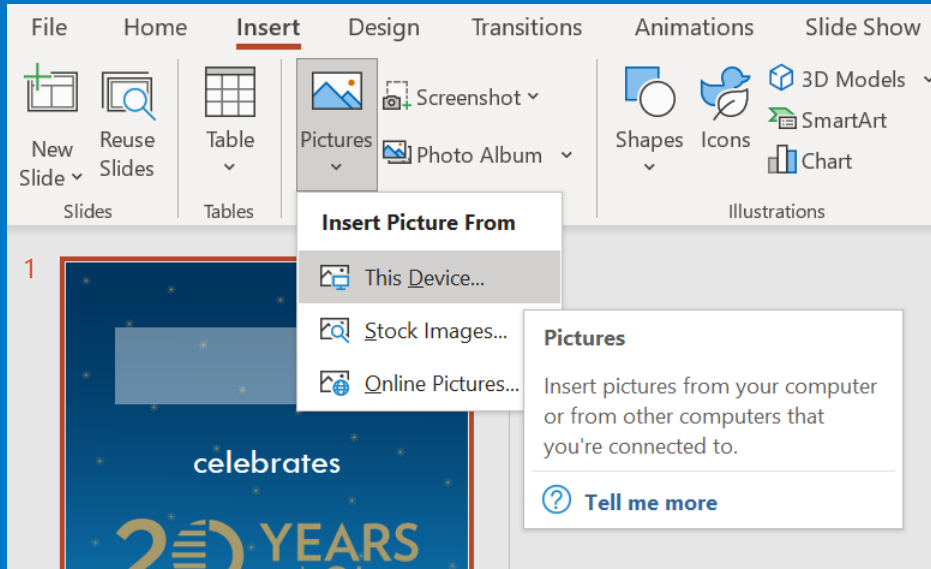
File Home Insert Design Transitions Animations Slide Show

New Slide
Reuse Slides
Slides

Table
Tables

Pictures
Screenshot
Photo Album

Shapes Icons
3D Models
SmartArt
Chart
Illustrations

Insert Picture From
This Device...
Stock Images...
Online Pictures...

Pictures
Insert pictures from your computer or from other computers that you're connected to.
Tell me more

1

celebrates
2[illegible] YEARS